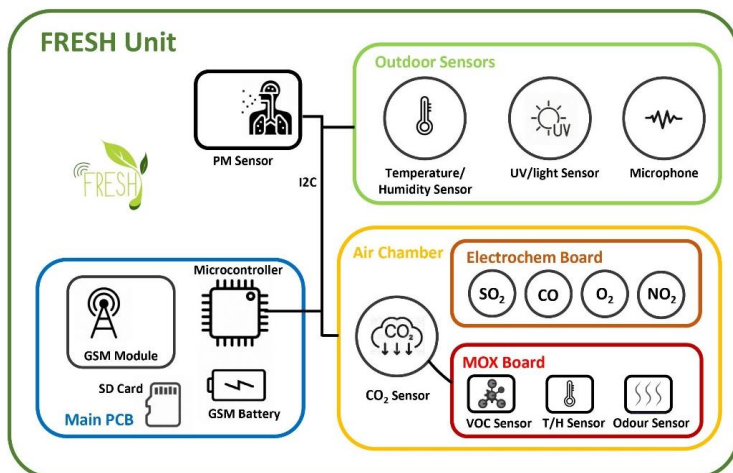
FRESH Unit

FRESH

PM Sensor

I2C

Outdoor Sensors

Temperature/ Humidity Sensor

UV

UV/light Sensor

Microphone

Air Chamber

Electrochem Board

$SO_2$

CO

$O_2$

$NO_2$

$CO_2$

$CO_2$ Sensor

MOX Board

VOC Sensor

T/H Sensor

Odour Sensor

Microcontroller

GSM Module

SD Card

GSM Battery

Main PCB